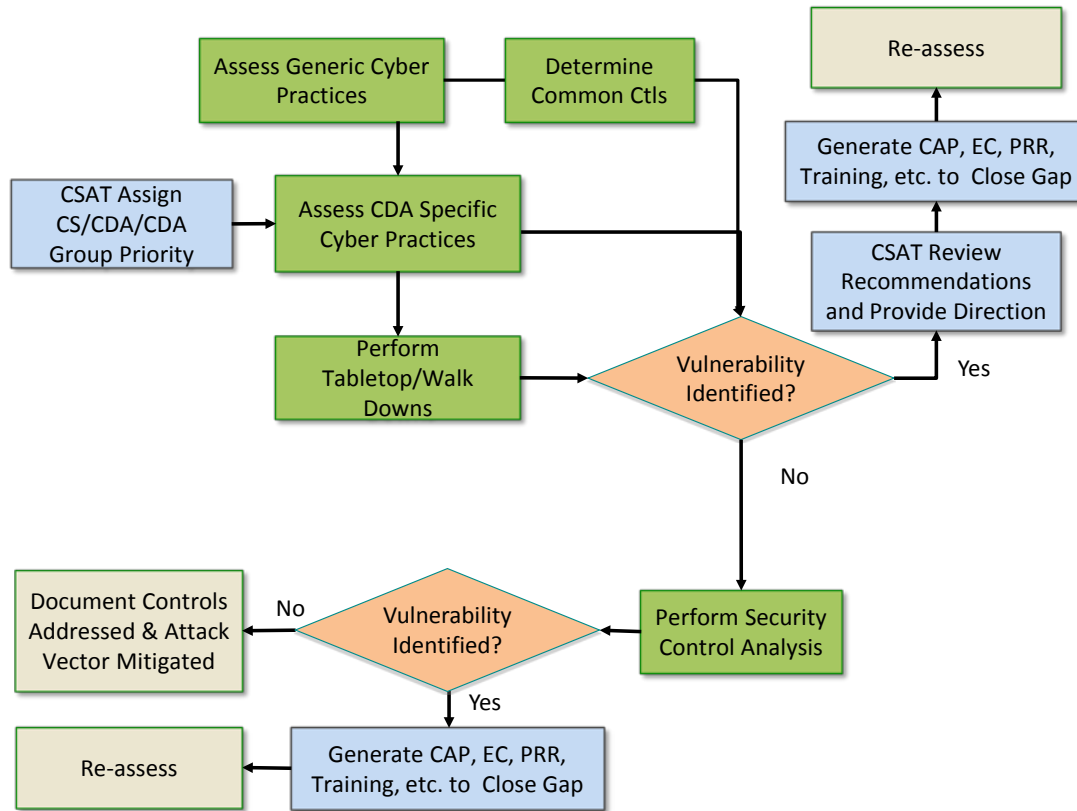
Assess Generic Cyber Practices

Determine Common Ctls

CSAT Assign CS/CDA/CDA Group Priority

Assess CDA Specific Cyber Practices

Perform Tabletop/Walk Downs

Vulnerability Identified?

Yes

No

Re-assess

Generate CAP, EC, PRR, Training, etc. to Close Gap

CSAT Review Recommendations and Provide Direction

Perform Security Control Analysis

Vulnerability Identified?

No

Document Controls Addressed & Attack Vector Mitigated

Yes

Generate CAP, EC, PRR, Training, etc. to Close Gap

Re-assess